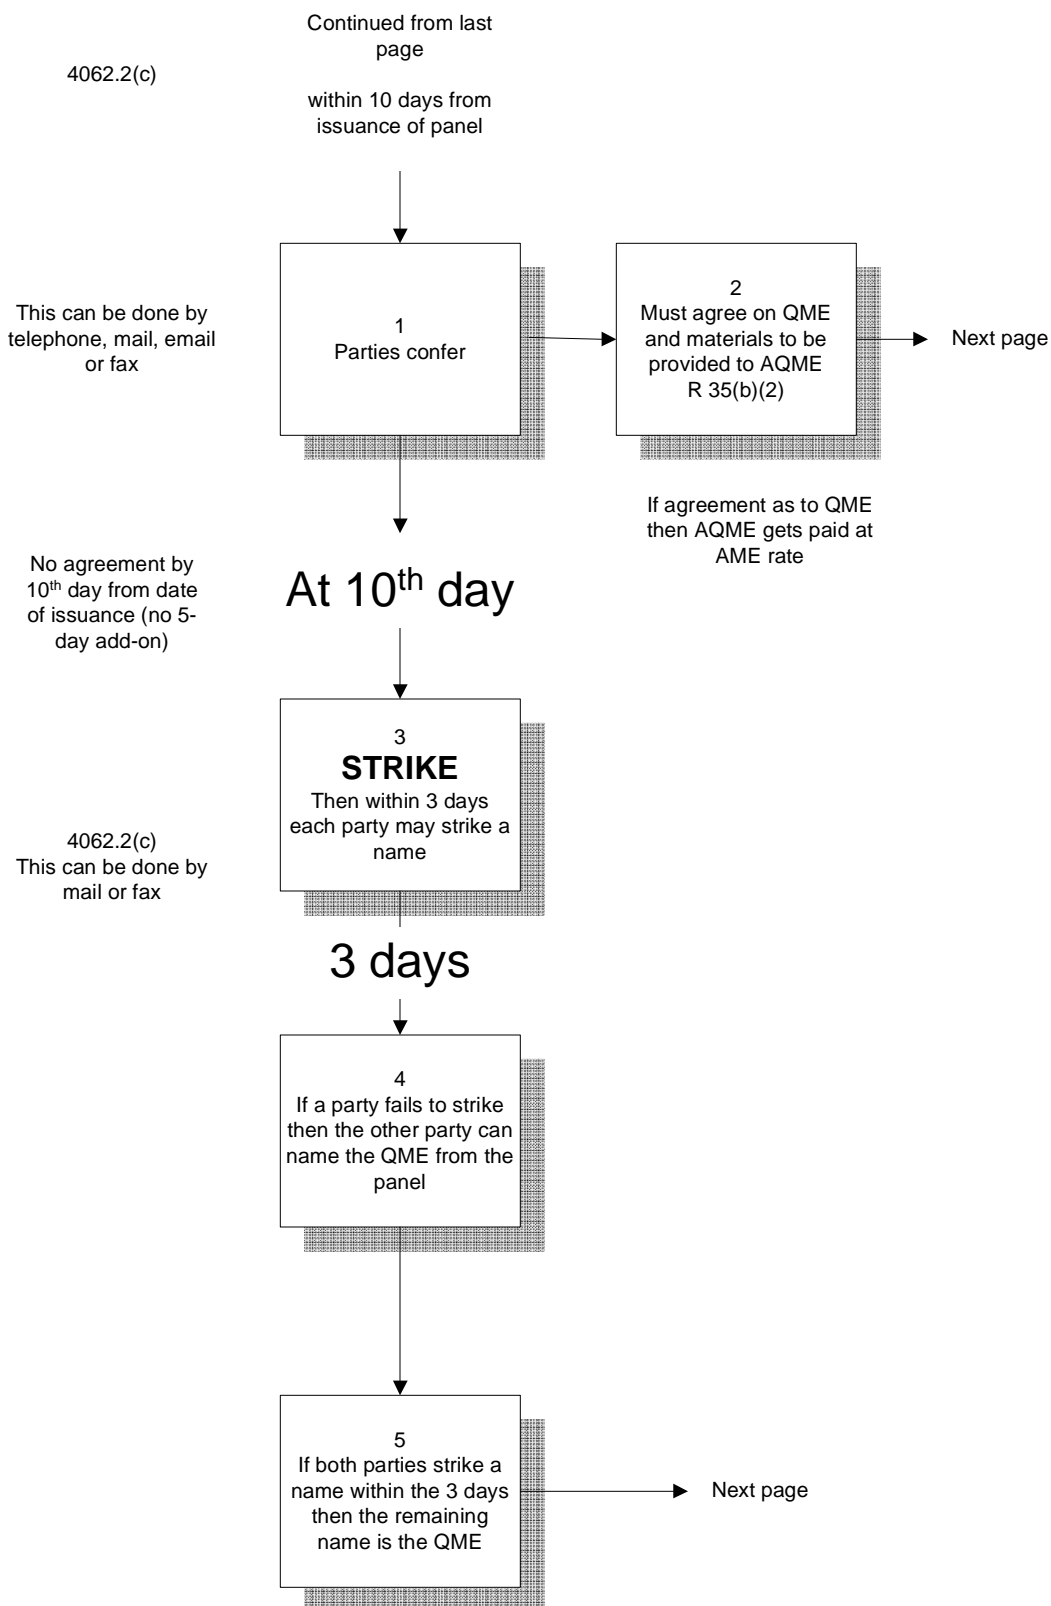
Continued from last page

within 10 days from issuance of panel

4062.2(c)

This can be done by telephone, mail, email or fax

1
Parties confer

2
Must agree on QME and materials to be provided to AQME
R 35(b)(2)

Next page

If agreement as to QME then AQME gets paid at AME rate

No agreement by 10$^{th}$ day from date of issuance (no 5-day add-on)

At 10$^{th}$ day

3
STRIKE
Then within 3 days each party may strike a name

4062.2(c)
This can be done by mail or fax

3 days

4
If a party fails to strike then the other party can name the QME from the panel

5
If both parties strike a name within the 3 days then the remaining name is the QME

Next page